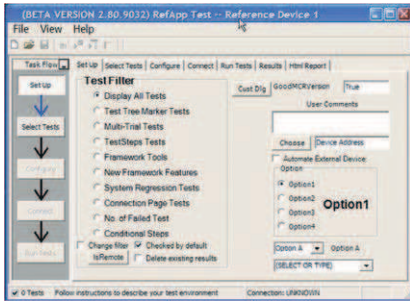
(BETA VERSION 2.80.9032) RefApp Test -- Reference Device 1

File View Help

Task Flow

Set Up

Select Tests

Configure

Connect

Run Tests

Set Up | Select Tests | Configure | Connect | Run Tests | Results | Html Report

Test Filter

Display All Tests

Test Tree Marker Tests

Multi-Trial Tests

TestSteps Tests

Framework Tools

New Framework Features

System Regression Tests

Connection Page Tests

No. of Failed Test

Conditional Steps

Change filter

Checked by default

IsRemote

Delete existing results

Cust Dlg

GoodMCRVersion

True

User Comments

Choose

Device Address

Automate External Device

Option

Option1

Option2

Option3

Option4

Option1

Option A

Option A

(SELECT OR TYPE)

0 Tests

Follow instructions to describe your test environment

Connection: UNKNOWN